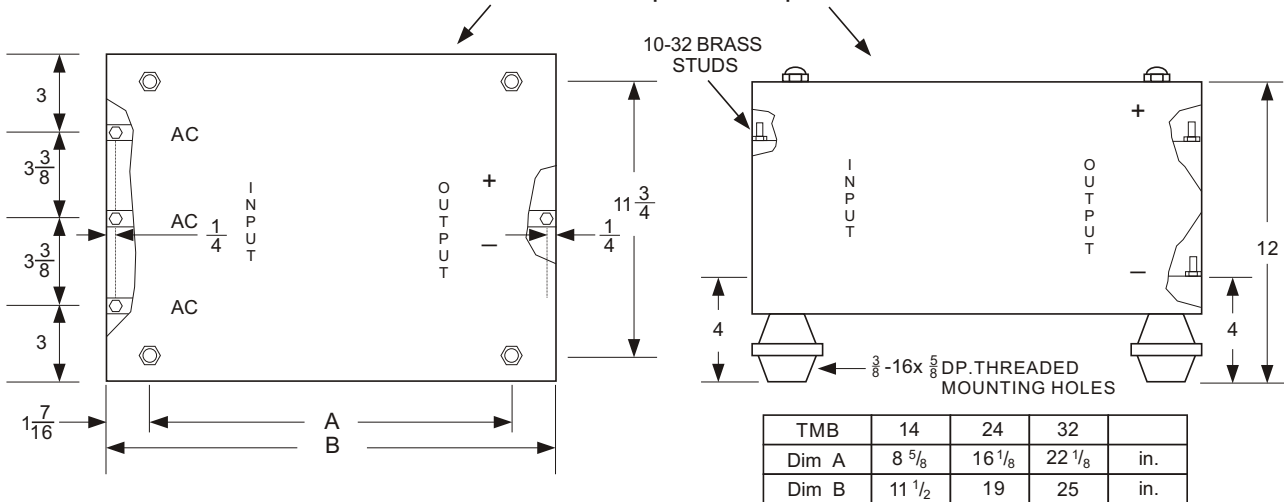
10-32 BRASS STUDS

3

$3\frac{3}{8}$

$3\frac{3}{8}$

3

AC

AC

AC

$\frac{1}{4}$

I N P U T

O U T P U T

+

–

$\frac{1}{4}$

$11\frac{3}{4}$

$1\frac{7}{16}$

A

B

+

I N P U T

O U T P U T

–

12

4

4

$\frac{3}{8}$-16x $\frac{5}{8}$DP.THREADED MOUNTING HOLES

| TMB | 14 | 24 | 32 | |
|---|---|---|---|---|
| Dim A | $8\,^5/_8$ | $16\,^1/_8$ | $22\,^1/_8$ | in. |
| Dim B | $11\,^1/_2$ | 19 | 25 | in. |